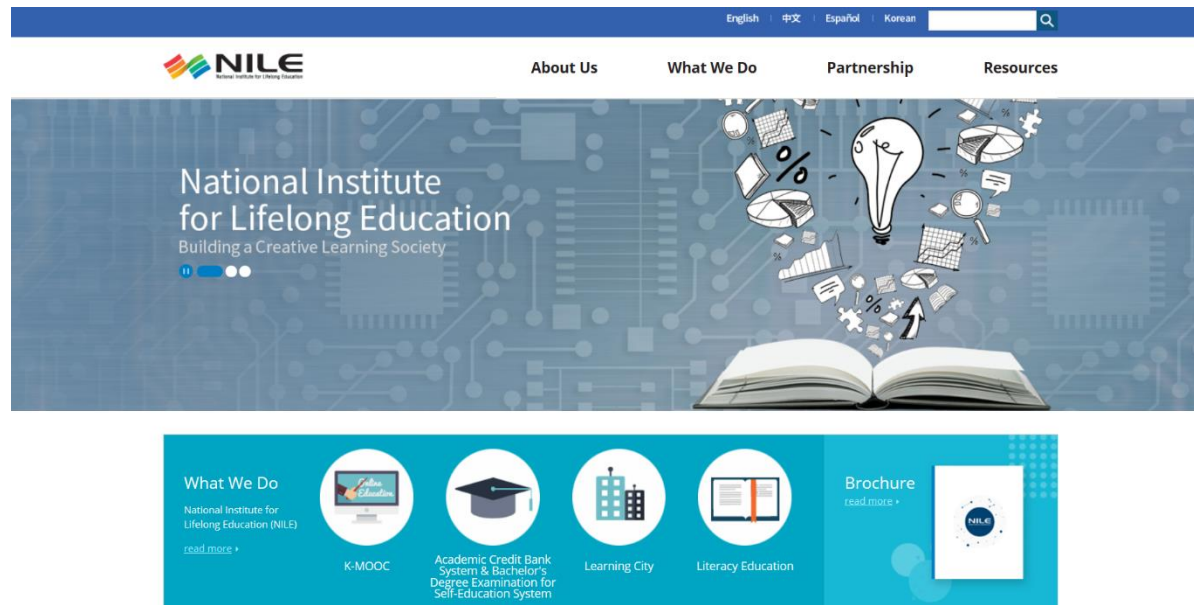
English | 中文 | Español | Korean

NILE
National Institute for Lifelong Education

About Us
What We Do
Partnership
Resources

National Institute for Lifelong Education
Building a Creative Learning Society

%

What We Do
National Institute for Lifelong Education (NILE)
read more

Online Education

K-MOOC

Academic Credit Bank System & Bachelor's Degree Examination for Self-Education System

Learning City

Literacy Education

Brochure
read more

NILE